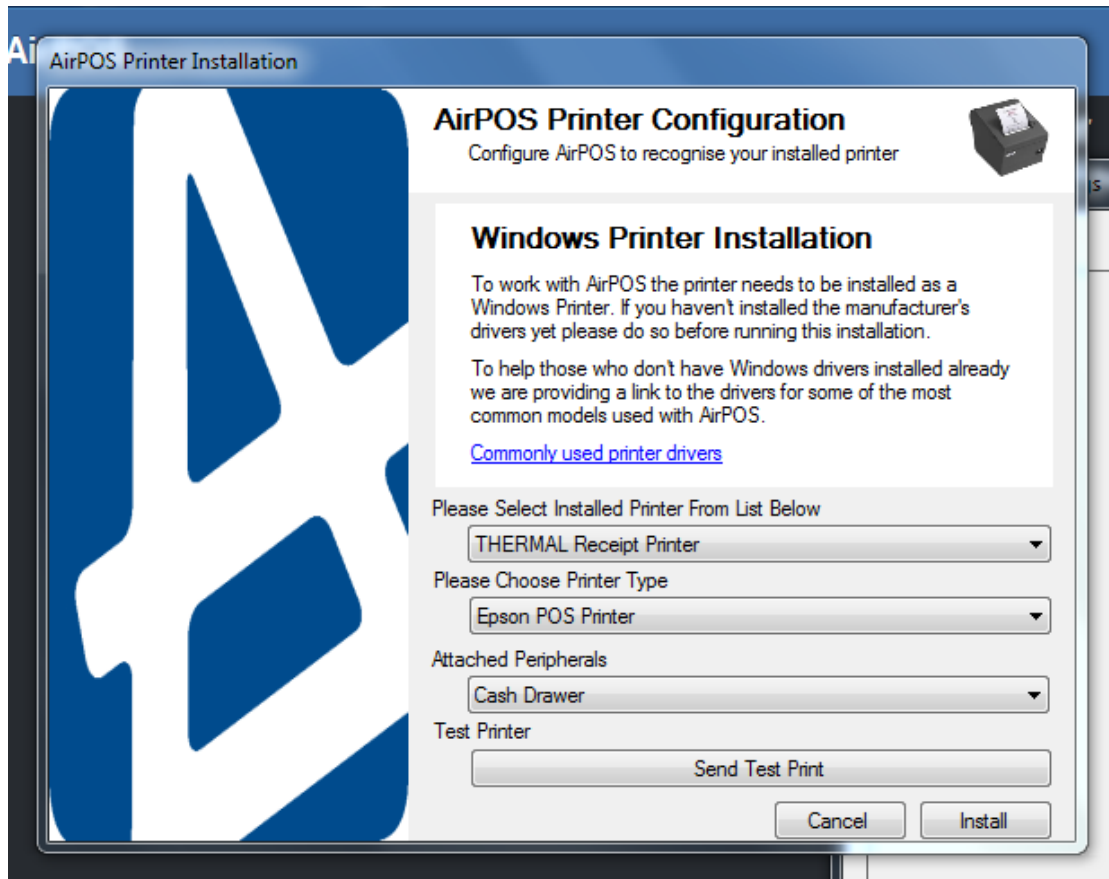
Ai

AirPOS Printer Installation

AirPOS Printer Configuration

Configure AirPOS to recognise your installed printer

Windows Printer Installation

To work with AirPOS the printer needs to be installed as a Windows Printer. If you haven't installed the manufacturer's drivers yet please do so before running this installation.

To help those who don't have Windows drivers installed already we are providing a link to the drivers for some of the most common models used with AirPOS.

Commonly used printer drivers

Please Select Installed Printer From List Below

THERMAL Receipt Printer

Please Choose Printer Type

Epson POS Printer

Attached Peripherals

Cash Drawer

Test Printer

Send Test Print

Cancel

Install